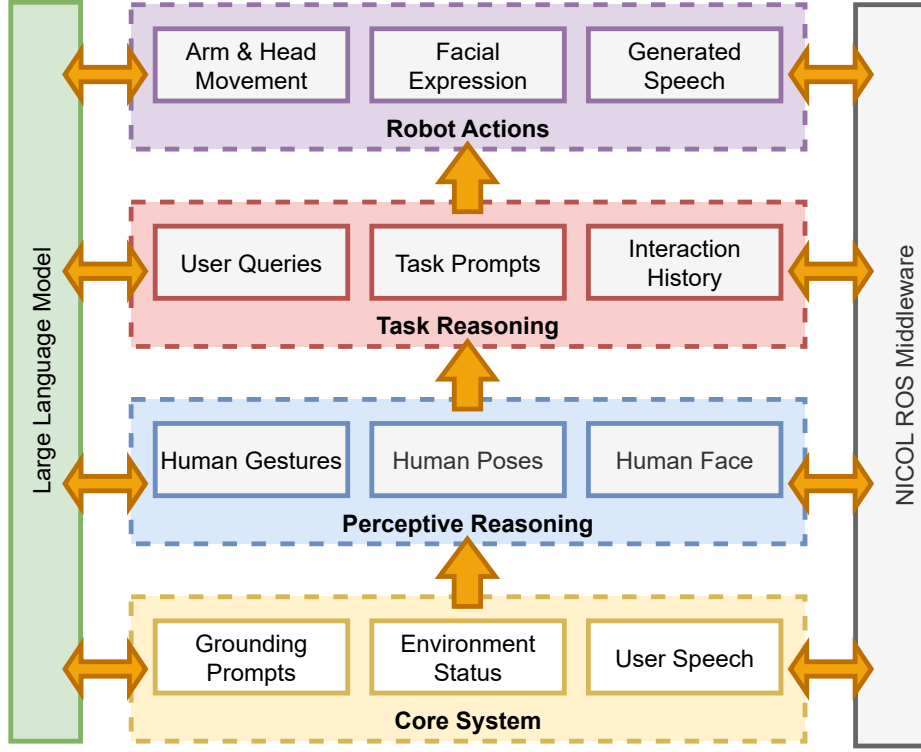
Large Language Model

Arm & Head Movement

Facial Expression

Generated Speech

Robot Actions

User Queries

Task Prompts

Interaction History

Task Reasoning

Human Gestures

Human Poses

Human Face

Perceptive Reasoning

Grounding Prompts

Environment Status

User Speech

Core System

NICOL ROS Middleware